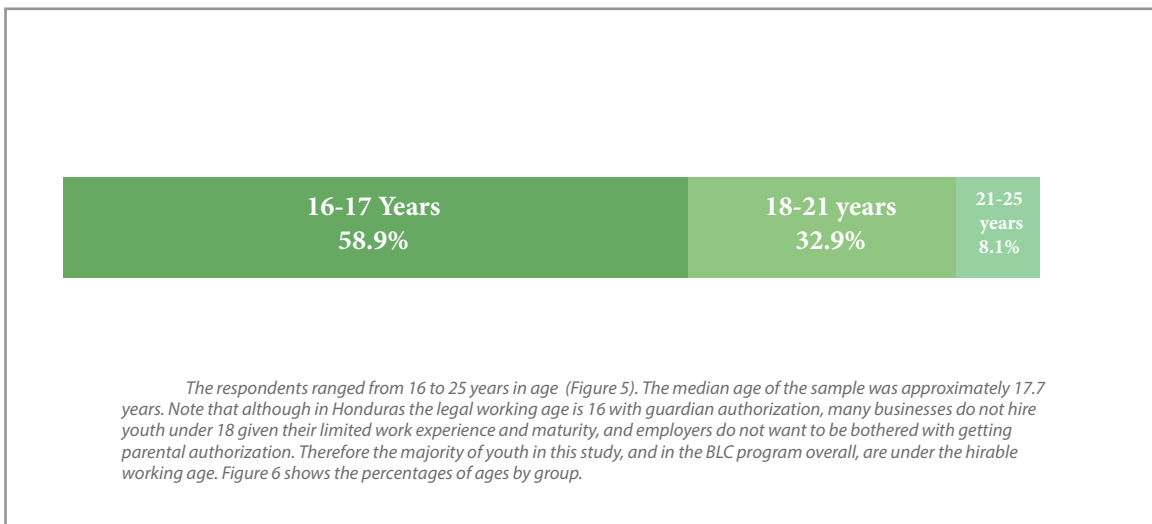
16-17 Years
58.9%

18-21 years
32.9%

21-25 years
8.1%

The respondents ranged from 16 to 25 years in age (Figure 5). The median age of the sample was approximately 17.7 years. Note that although in Honduras the legal working age is 16 with guardian authorization, many businesses do not hire youth under 18 given their limited work experience and maturity, and employers do not want to be bothered with getting parental authorization. Therefore the majority of youth in this study, and in the BLC program overall, are under the hirable working age. Figure 6 shows the percentages of ages by group.